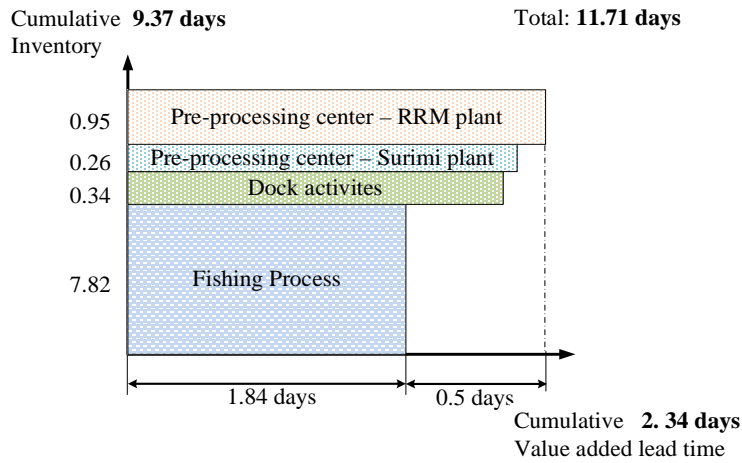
Cumulative **9.37 days**
Inventory

Total: **11.71 days**

0.95
Pre-processing center – RRM plant

0.26
Pre-processing center – Surimi plant

0.34
Dock activites

7.82
Fishing Process

1.84 days

0.5 days

Cumulative **2. 34 days**
Value added lead time